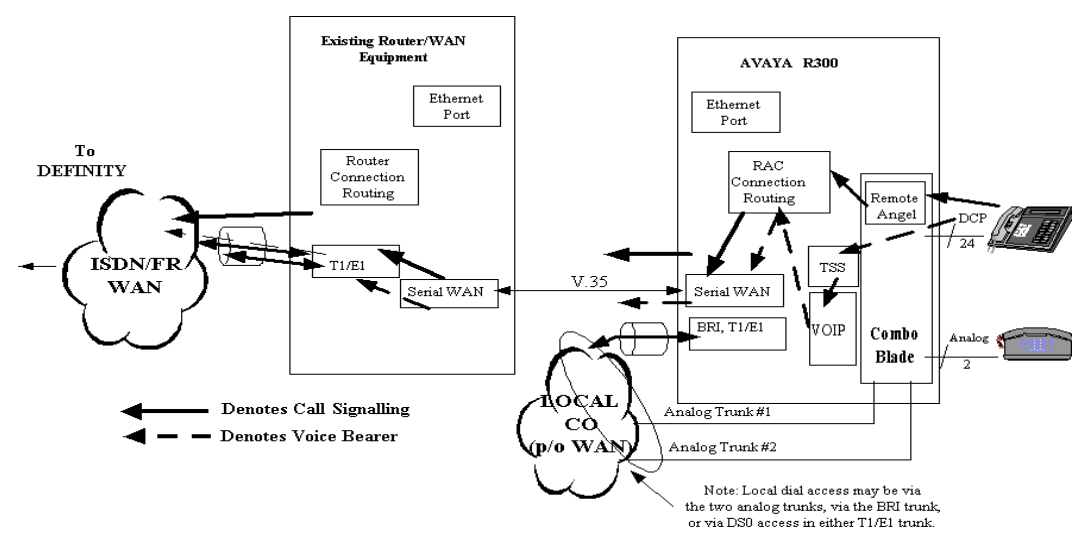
Existing Router/WAN Equipment

Ethernet Port

Router Connection Routing

T1/E1

Serial WAN

To DEFINITY

ISDN/FR WAN

AVAYA R300

Ethernet Port

RAC Connection Routing

Remote Angel

DCP

24

TSS

VOIP

Combo Blade

Analog

2

V.35

Serial WAN

BRI, T1/E1

LOCAL CO (p/o WAN)

Analog Trunk #1

Analog Trunk #2

Denotes Call Signalling

Denotes Voice Bearer

Note: Local dial access may be via the two analog trunks, via the BRI trunk, or via DS0 access in either T1/E1 trunk.